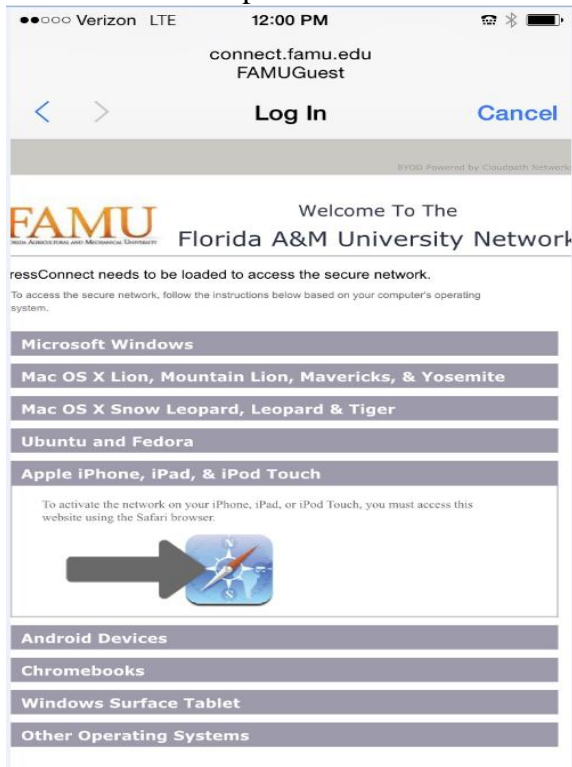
●●○○○ Verizon LTE 12:00 PM

connect.famu.edu
FAMUGuest

Log In Cancel

BYOD Powered by Cloudpath Network

FAMU
FLORIDA AGRICULTURAL AND MECHANICAL UNIVERSITY

Welcome To The
Florida A&M University Network

ressConnect needs to be loaded to access the secure network.

To access the secure network, follow the instructions below based on your computer's operating system.

Microsoft Windows

Mac OS X Lion, Mountain Lion, Mavericks, & Yosemite

Mac OS X Snow Leopard, Leopard & Tiger

Ubuntu and Fedora

Apple iPhone, iPad, & iPod Touch

To activate the network on your iPhone, iPad, or iPod Touch, you must access this website using the Safari browser.

Android Devices

Chromebooks

Windows Surface Tablet

Other Operating Systems